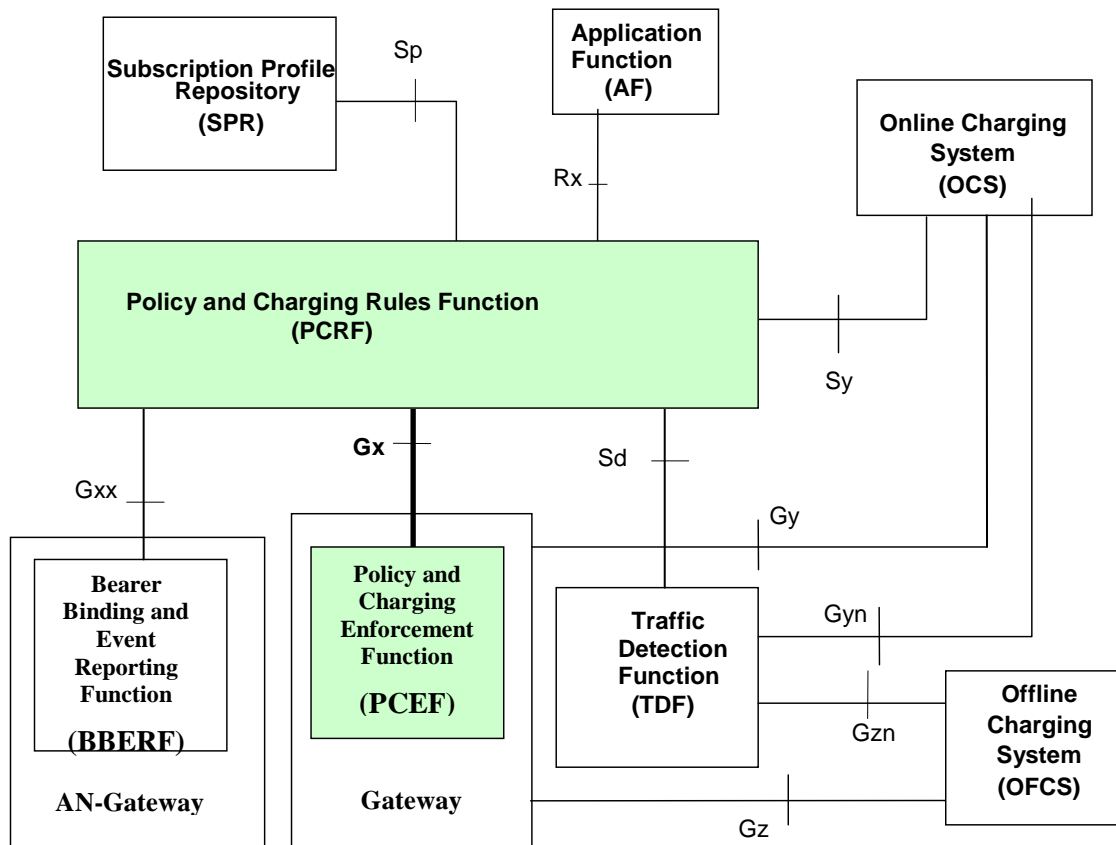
Subscription Profile Repository
(SPR)

Sp

Application Function
(AF)

Online Charging System
(OCS)

Rx

Policy and Charging Rules Function
(PCRF)

Sy

Gx

Sd

Gxx

Gy

Bearer Binding and Event Reporting Function
(BBERF)

AN-Gateway

Policy and Charging Enforcement Function
(PCEF)

Gateway

Traffic Detection Function
(TDF)

Gyn

Gzn

Offline Charging System
(OFCS)

Gz